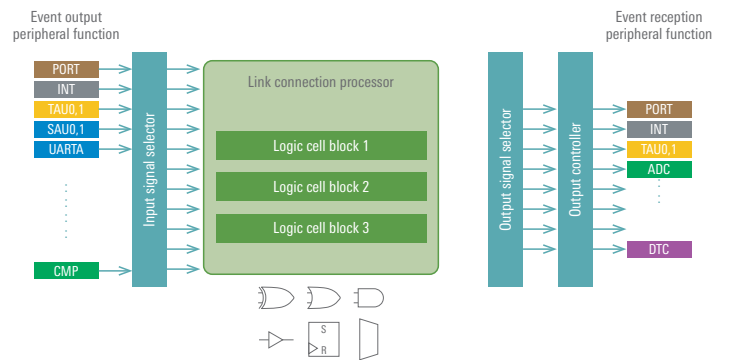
Event output peripheral function

PORT
INT
TAU0,1
SAU0,1
UARTA
CMP

Input signal selector

Link connection processor

Logic cell block 1
Logic cell block 2
Logic cell block 3

S
R

Output signal selector

Output controller

Event reception peripheral function

PORT
INT
TAU0,1
ADC
DTC